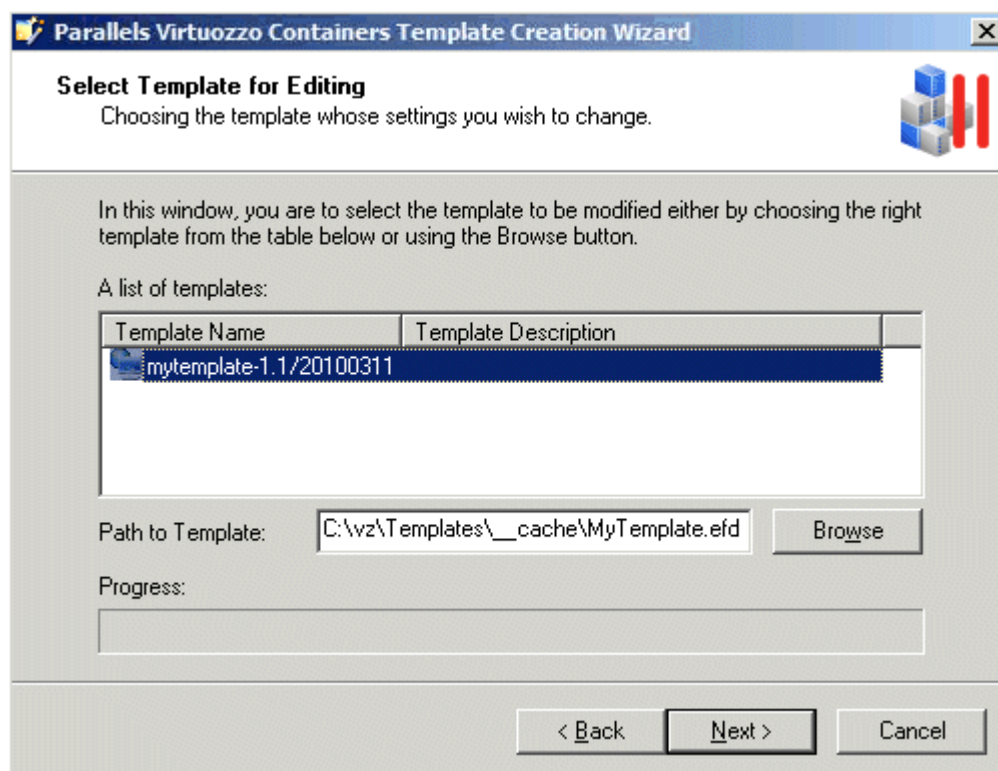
Parallels Virtuozzo Containers Template Creation Wizard

Select Template for Editing
Choosing the template whose settings you wish to change.

In this window, you are to select the template to be modified either by choosing the right template from the table below or using the Browse button.

A list of templates:

| Template Name | Template Description |
|---|---|
| mytemplate-1.1/20100311 | |

Path to Template: C:\vz\Templates\__cache\MyTemplate.efd Browse

Progress:

< Back Next > Cancel